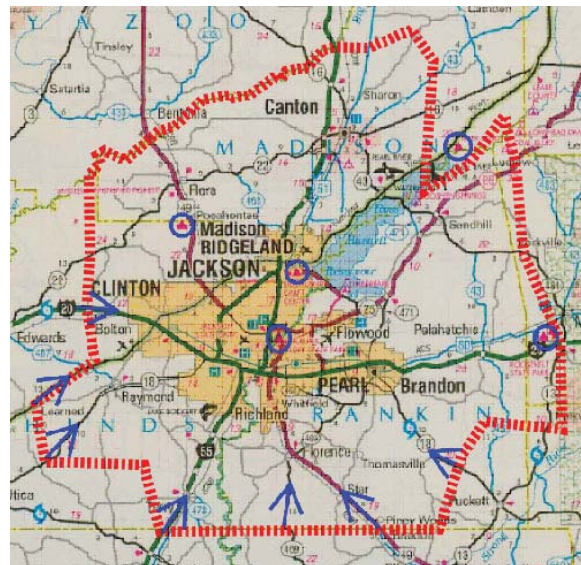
YAZOO
Tinsley
Satartia
Bentonia
Canton
Sharon
MADISON
Flora
Pocahontas
Madison
RIDGELAND
JACKSON
Sandhill
CLINTON
Bolton
Edwards
Flowood
Pelahatchie
PEARL
Brandon
Raymond
Learned
Richland
Whitfield
HINDS
RANKIN
Florence
Thomasville
Star
Puckett
Utica
Piney Woods
55
20
49